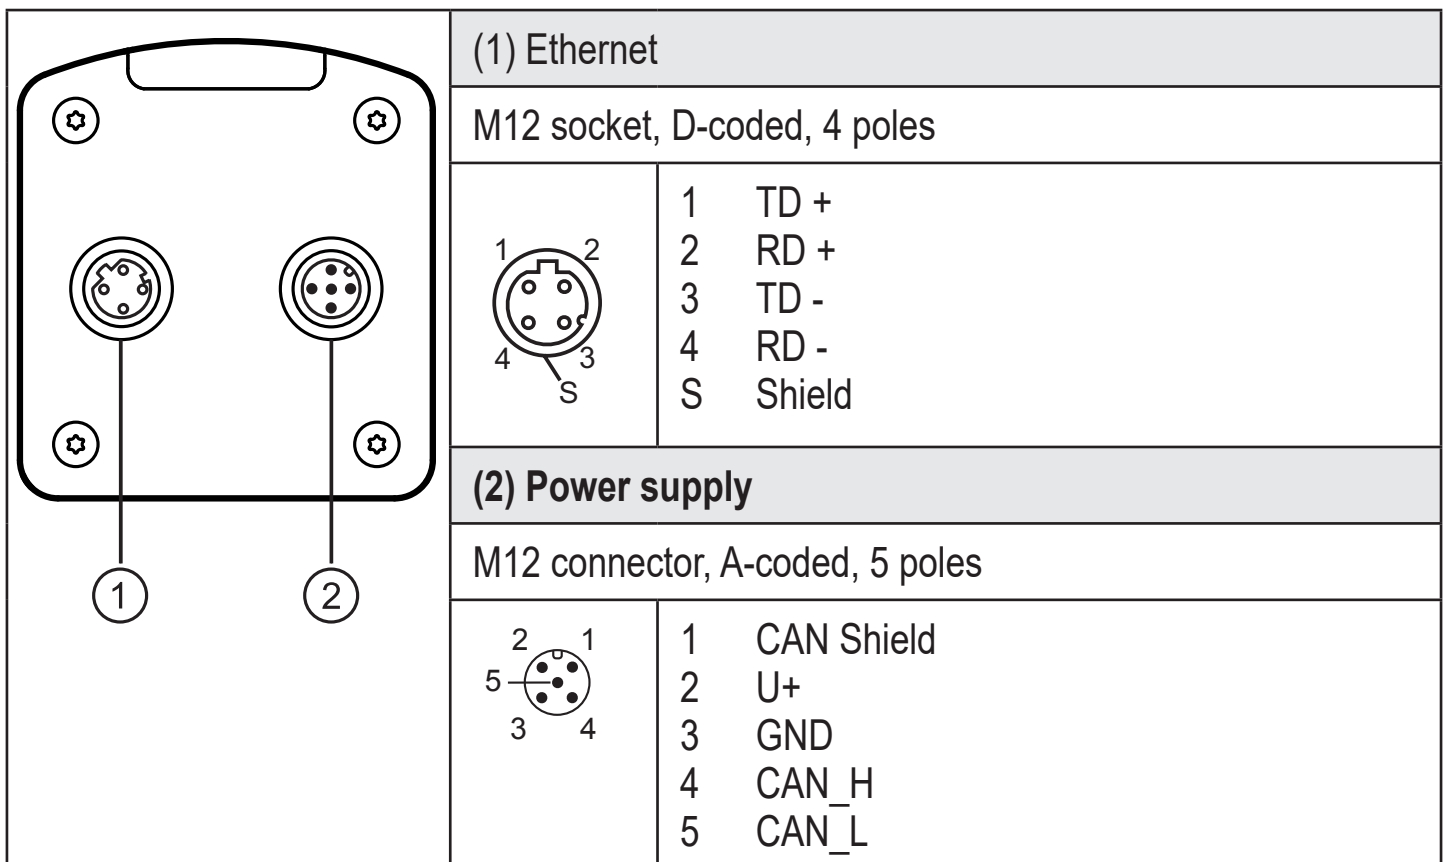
1

2

(1) Ethernet

M12 socket, D-coded, 4 poles

| 1 2 4 3 S | 1 TD +<br>2 RD +<br>3 TD -<br>4 RD -<br>S Shield |
|---|---|

(2) Power supply

M12 connector, A-coded, 5 poles

| 2 1 5 3 4 | 1 CAN Shield<br>2 U+<br>3 GND<br>4 CAN_H<br>5 CAN_L |
|---|---|